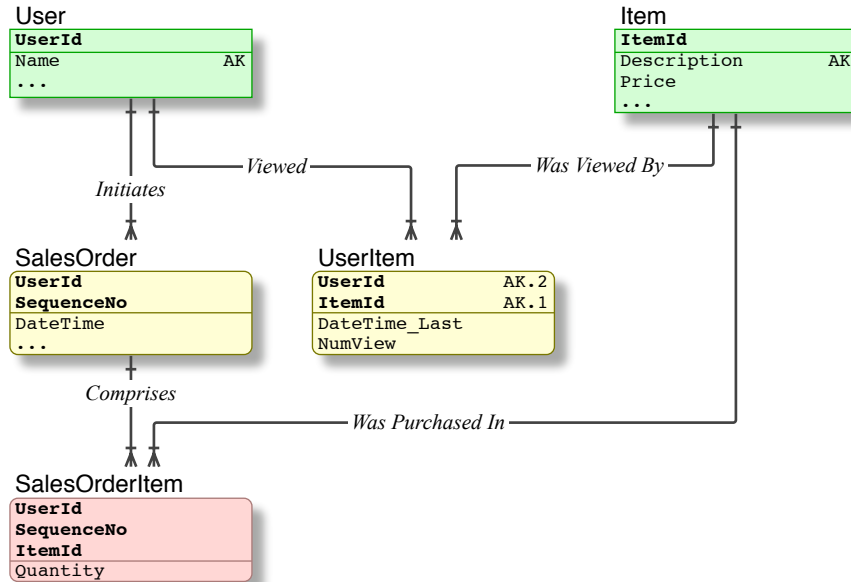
User

| UserId | |
|---|---|
| Name | AK |
| ... | |

Item

| ItemId | |
|---|---|
| Description | AK |
| Price | |
| ... | |

Viewed

Was Viewed By

Initiates

SalesOrder

| UserId |
|---|
| SequenceNo |
| DateTime |
| ... |

UserItem

| UserId | AK.2 |
|---|---|
| ItemId | AK.1 |
| DateTime_Last | |
| NumView | |

Comprises

Was Purchased In

SalesOrderItem

| UserId |
|---|
| SequenceNo |
| ItemId |
| Quantity |